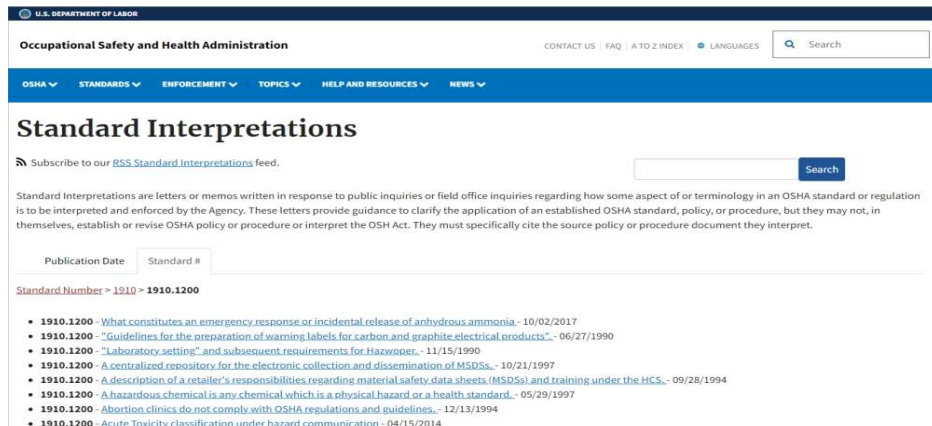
U.S. DEPARTMENT OF LABOR

Occupational Safety and Health Administration

CONTACT US | FAQ | A TO Z INDEX | LANGUAGES

Search

OSHA STANDARDS ENFORCEMENT TOPICS HELP AND RESOURCES NEWS

Standard Interpretations

Subscribe to our RSS Standard Interpretations feed.

Search

Standard Interpretations are letters or memos written in response to public inquiries or field office inquiries regarding how some aspect of or terminology in an OSHA standard or regulation is to be interpreted and enforced by the Agency. These letters provide guidance to clarify the application of an established OSHA standard, policy, or procedure, but they may not, in themselves, establish or revise OSHA policy or procedure or interpret the OSH Act. They must specifically cite the source policy or procedure document they interpret.

Publication Date | Standard #

Standard Number > 1910 > 1910.1200

- 1910.1200 - What constitutes an emergency response or incidental release of anhydrous ammonia - 10/02/2017
- 1910.1200 - "Guidelines for the preparation of warning labels for carbon and graphite electrical products". - 06/27/1990
- 1910.1200 - "Laboratory setting" and subsequent requirements for Hazwoper. - 11/15/1990
- 1910.1200 - A centralized repository for the electronic collection and dissemination of MSDSs. - 10/21/1997
- 1910.1200 - A description of a retailer's responsibilities regarding material safety data sheets (MSDSs) and training under the HCS. - 09/28/1994
- 1910.1200 - A hazardous chemical is any chemical which is a physical hazard or a health standard. - 05/29/1997
- 1910.1200 - Abortion clinics do not comply with OSHA regulations and guidelines. - 12/13/1994
- 1910.1200 - Acute Toxicity classification under hazard communication - 04/15/2014